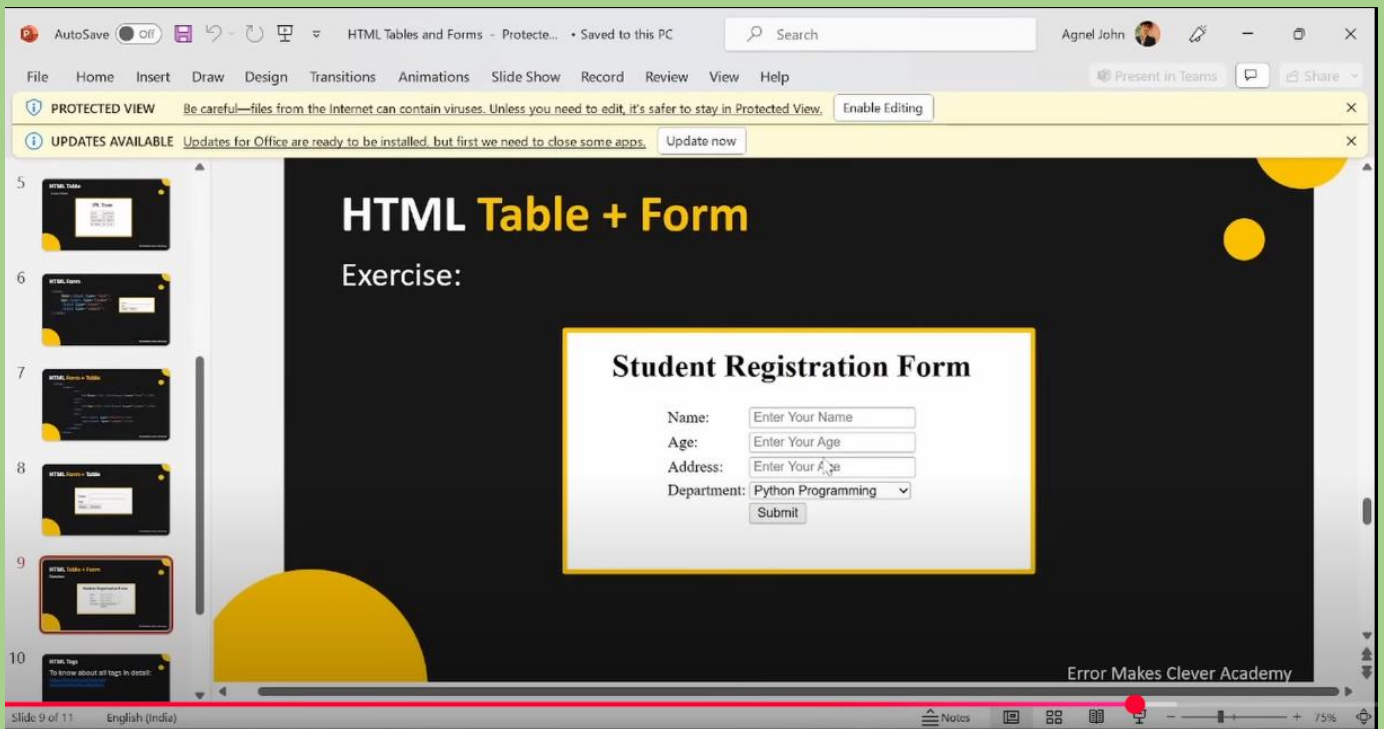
AutoSave Off HTML Tables and Forms - Protecte... • Saved to this PC Search Agnel John

File Home Insert Draw Design Transitions Animations Slide Show Record Review View Help Present in Teams Share

PROTECTED VIEW Be careful—files from the Internet can contain viruses. Unless you need to edit, it's safer to stay in Protected View. Enable Editing

UPDATES AVAILABLE Updates for Office are ready to be installed, but first we need to close some apps. Update now

5 HTML Table
6 HTML Form
7 HTML Form + Table
8 HTML Form + Table
9 HTML Table + Form
10 HTML Tags To know about all tags in detail:

HTML Table + Form

Exercise:

Student Registration Form

Name: Enter Your Name
Age: Enter Your Age
Address: Enter Your Age
Department: Python Programming
Submit

Error Makes Clever Academy

Slide 9 of 11 English (India) Notes 75%